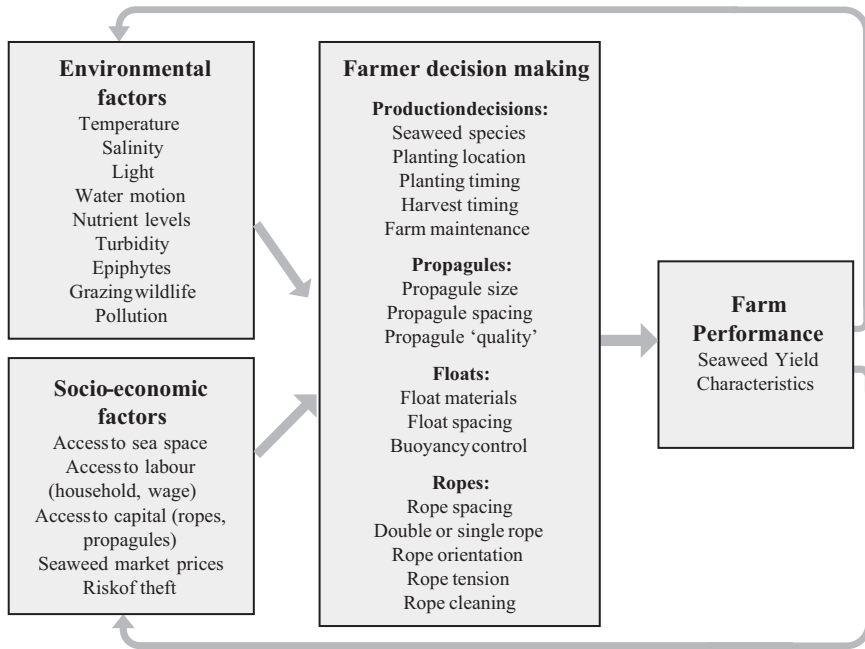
Environmental factors
Temperature
Salinity
Light
Water motion
Nutrient levels
Turbidity
Epiphytes
Grazingwildlife
Pollution

Socio-economic factors
Accessto sea space
Accessto labour (household, wage)
Accessto capital (ropes, propagules)
Seaweed market prices
Riskof theft

Farmer decision making

Productiondecisions:
Seaweed species
Planting location
Planting timing
Harvest timing
Farm maintenance

Propagules:
Propagule size
Propagule spacing
Propagule 'quality'

Floats:
Float materials
Float spacing
Buoyancycontrol

Ropes:
Rope spacing
Double or single rope
Rope orientation
Rope tension
Rope cleaning

Farm Performance
Seaweed Yield
Characteristics